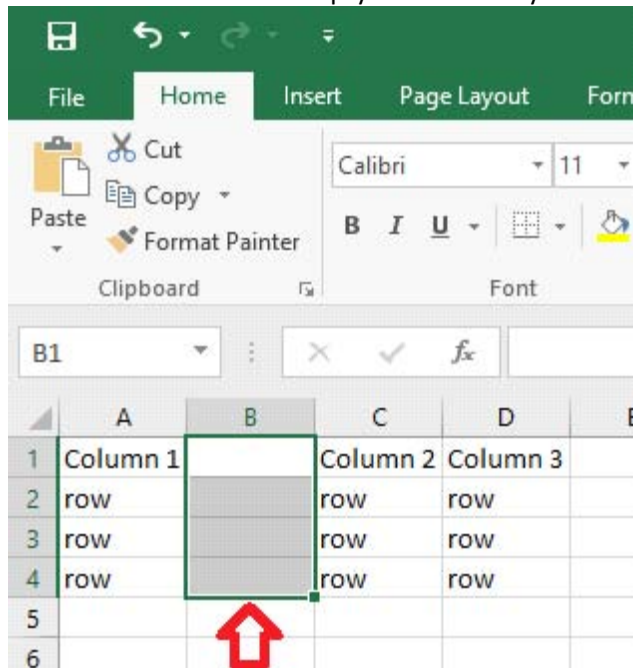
File Home Insert Page Layout Form

Paste
Cut
Copy
Format Painter
Clipboard

Calibri 11
B I U
Font

B1
$f_x$

|   | A | B | C | D | E |
|---|---|---|---|---|---|
| 1 | Column 1 |  | Column 2 | Column 3 |  |
| 2 | row |  | row | row |  |
| 3 | row |  | row | row |  |
| 4 | row |  | row | row |  |
| 5 |  |  |  |  |  |
| 6 |  |  |  |  |  |